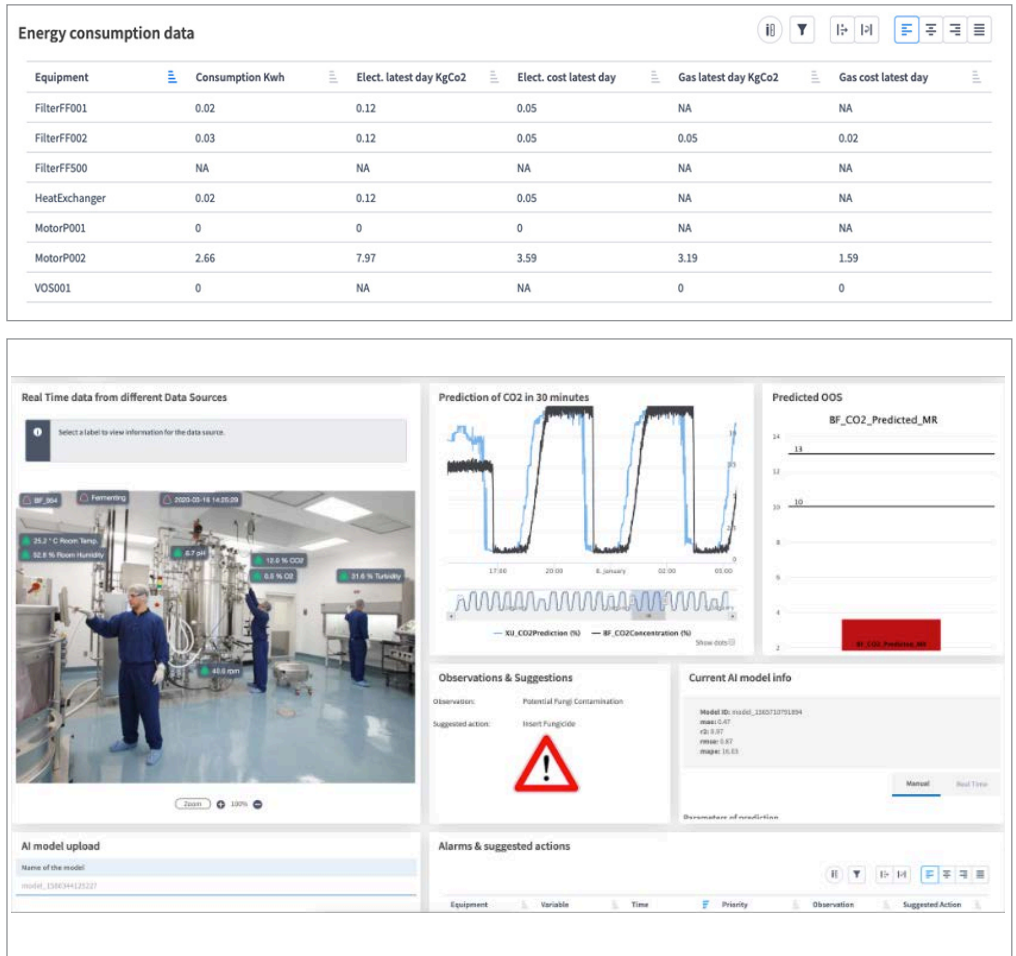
Energy consumption data

| Equipment | Consumption Kwh | Elect. latest day KgCo2 | Elect. cost latest day | Gas latest day KgCo2 | Gas cost latest day |
|---|---|---|---|---|---|
| FilterFF001 | 0.02 | 0.12 | 0.05 | NA | NA |
| FilterFF002 | 0.03 | 0.12 | 0.05 | 0.05 | 0.02 |
| FilterFF500 | NA | NA | NA | NA | NA |
| HeatExchanger | 0.02 | 0.12 | 0.05 | NA | NA |
| MotorP001 | 0 | 0 | 0 | NA | NA |
| MotorP002 | 2.66 | 7.97 | 3.59 | 3.19 | 1.59 |
| VOS001 | 0 | NA | NA | 0 | 0 |

Real Time data from different Data Sources

Select a label to view information for the data source.

BF_004 Fermenting 2020-03-16 14:20:29

25.2 °C Room Temp.
52.8 % Room Humidity
6.7 pH
12.0 % CO2
0.0 % O2
31.8 % Turbidity
40.0 rpm

Zoom 100%

Prediction of CO2 in 30 minutes

17:00 20:00 6. January 02:00 05:00

XU_CO2Prediction (%) BF_CO2Concentration (%) Show dots

Predicted OOS

BF_CO2_Predicted_MR

14 13 12 10 8 6 4 2

BF_CO2_Predicted_MR

Observations & Suggestions

Observation: Potential Fungi Contamination

Suggested action: Insert Fungicide

Current AI model info

Model ID: model_1565710791894
mae: 0.47
r2: 0.97
rmse: 0.67
mape: 16.03

Manual Real Time

Parameters of prediction

AI model upload

Name of the model

model_1584344125227

Alarms & suggested actions

| Equipment | Variable | Time | Priority | Observation | Suggested Action |
|---|---|---|---|---|---|